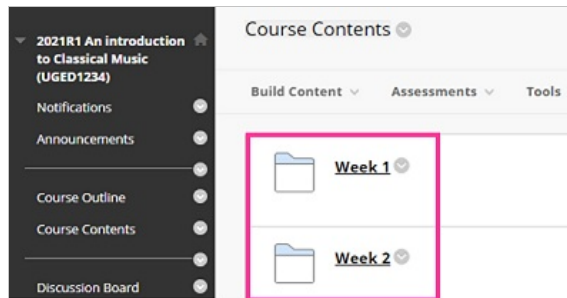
2021R1 An introduction to Classical Music (UGED1234)

Notifications

Announcements

Course Outline

Course Contents

Discussion Board

Course Contents

Build Content

Assessments

Tools

Week 1

Week 2